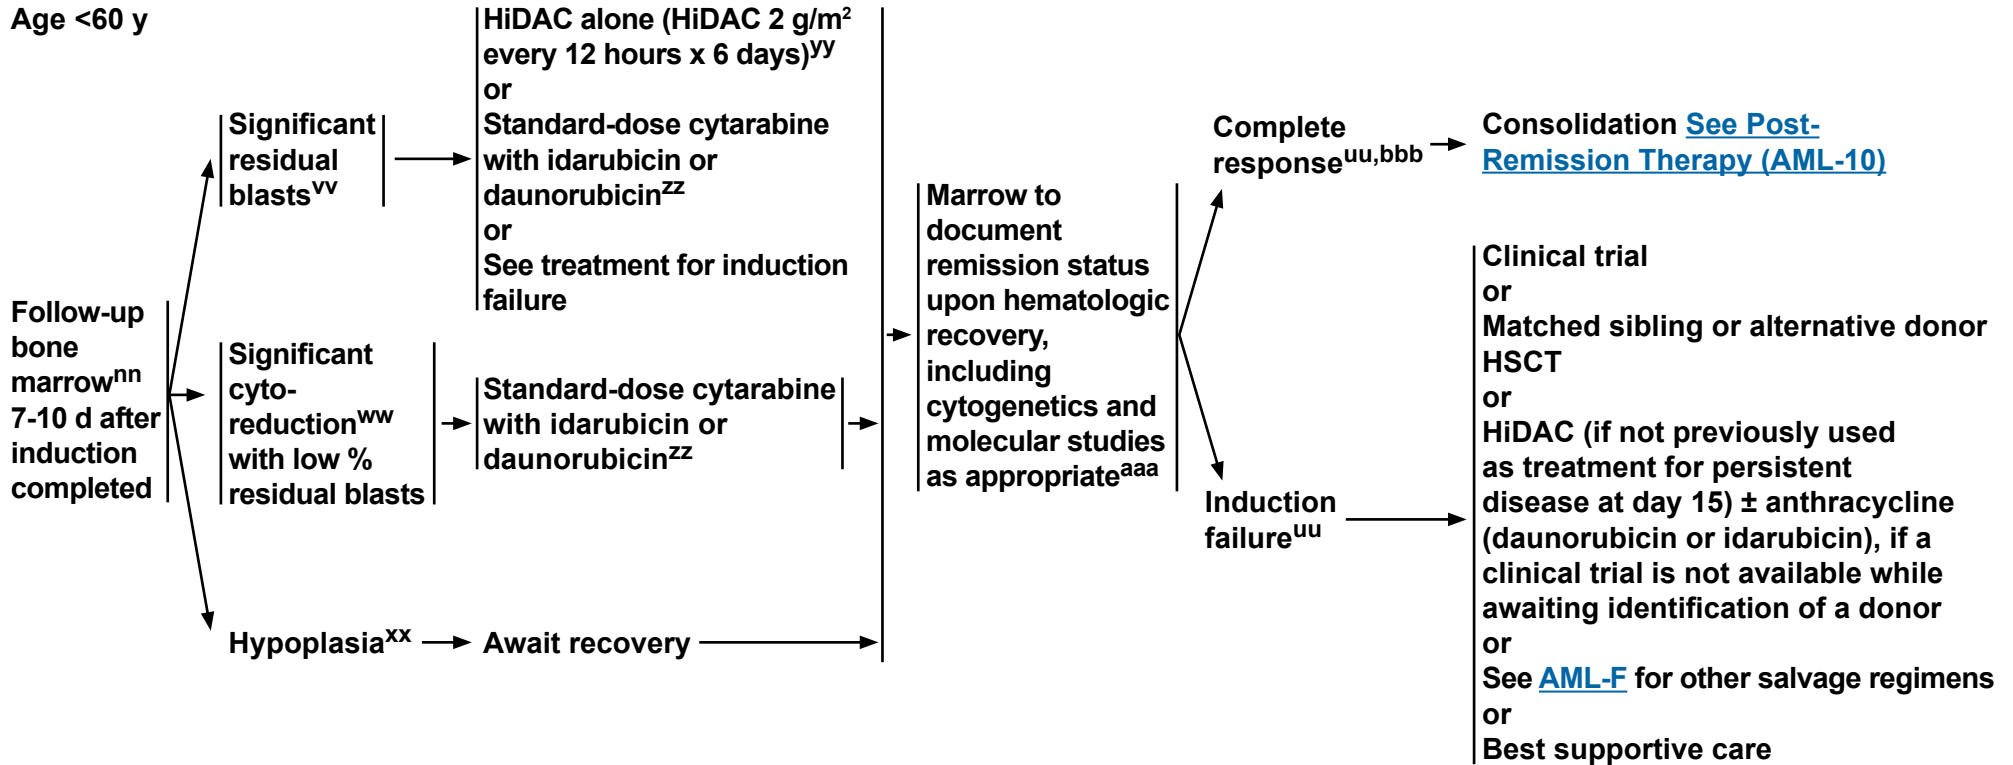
Age <60 y

Follow-up bone marrow$^{nn}$ 7-10 d after induction completed

Significant residual blasts$^{vv}$

HiDAC alone (HiDAC 2 g/m$^{2}$ every 12 hours x 6 days)$^{yy}$
or
Standard-dose cytarabine with idarubicin or daunorubicin$^{zz}$
or
See treatment for induction failure

Significant cyto-reduction$^{ww}$ with low % residual blasts

Standard-dose cytarabine with idarubicin or daunorubicin$^{zz}$

Hypoplasia$^{xx}$

Await recovery

Marrow to document remission status upon hematologic recovery, including cytogenetics and molecular studies as appropriate$^{aaa}$

Complete response$^{uu,bbb}$

Consolidation See Post-Remission Therapy (AML-10)

Induction failure$^{uu}$

Clinical trial
or
Matched sibling or alternative donor HSCT
or
HiDAC (if not previously used as treatment for persistent disease at day 15) ± anthracycline (daunorubicin or idarubicin), if a clinical trial is not available while awaiting identification of a donor
or
See AML-F for other salvage regimens
or
Best supportive care